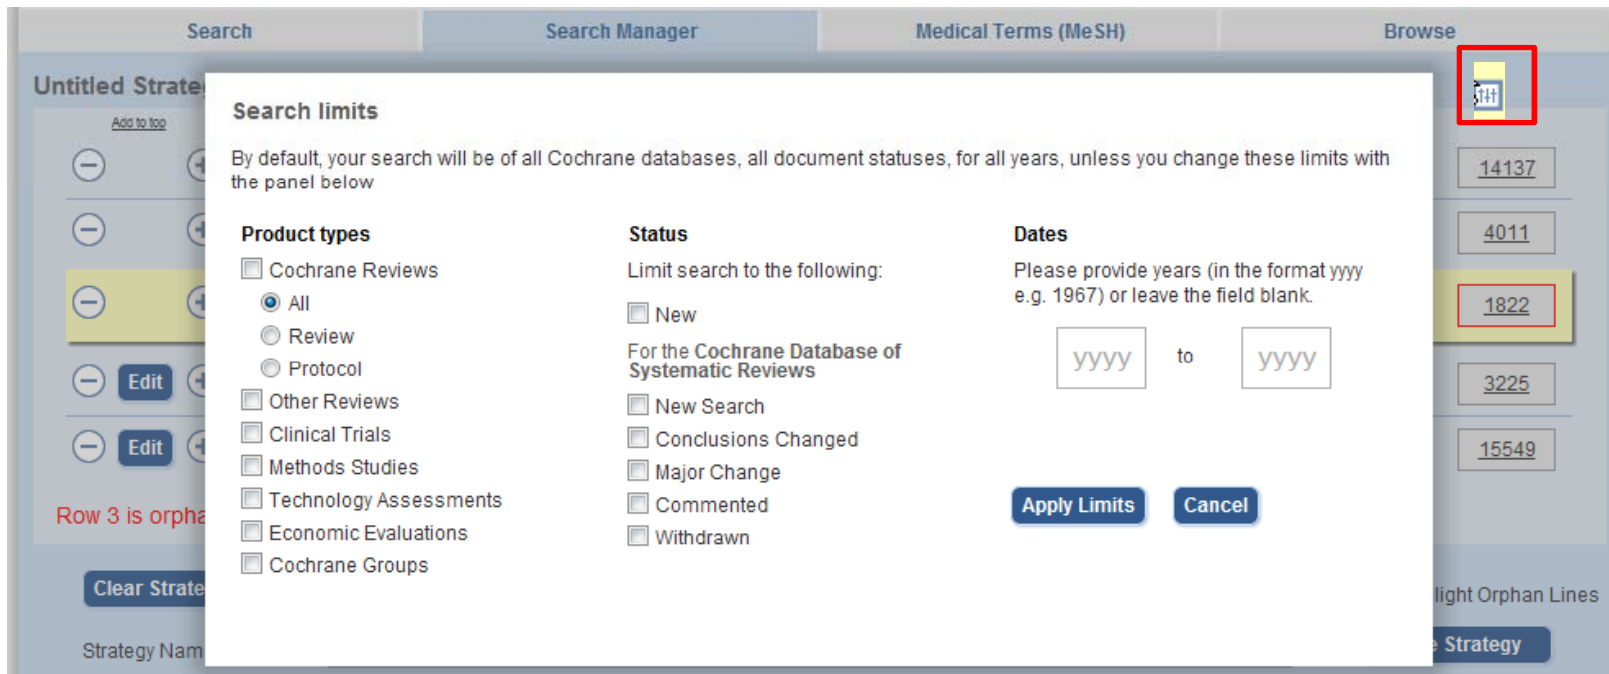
Search | Search Manager | Medical Terms (MeSH) | Browse

Untitled Strate

Add to top

Edit

Edit

Row 3 is orpha

Clear Strate

Strategy Nam

14137

4011

1822

3225

15549

light Orphan Lines

Strategy

Search limits

By default, your search will be of all Cochrane databases, all document statuses, for all years, unless you change these limits with the panel below

Product types

Cochrane Reviews

All

Review

Protocol

Other Reviews

Clinical Trials

Methods Studies

Technology Assessments

Economic Evaluations

Cochrane Groups

Status

Limit search to the following:

New

For the Cochrane Database of Systematic Reviews

New Search

Conclusions Changed

Major Change

Commented

Withdrawn

Dates

Please provide years (in the format yyyy e.g. 1967) or leave the field blank.

yyyy to yyyy

Apply Limits

Cancel